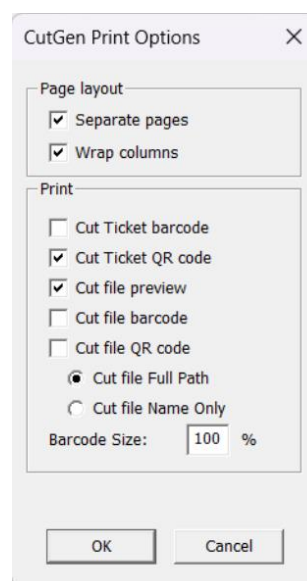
CutGen Print Options ×

Page layout
☑ Separate pages
☑ Wrap columns

Print
☐ Cut Ticket barcode
☑ Cut Ticket QR code
☑ Cut file preview
☐ Cut file barcode
☐ Cut file QR code
◉ Cut file Full Path
○ Cut file Name Only
Barcode Size: 100 %

OK Cancel